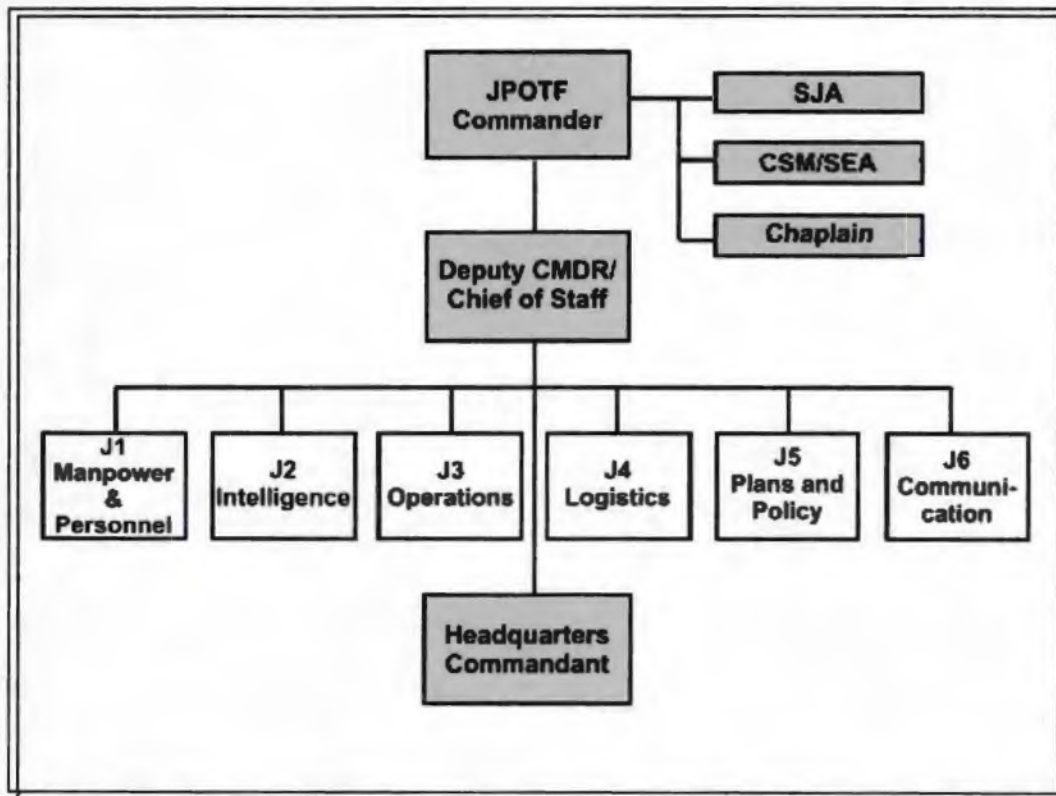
JPOTF Commander

SJA

CSM/SEA

Chaplain

Deputy CMDR/ Chief of Staff

J1 Manpower & Personnel

J2 Intelligence

J3 Operations

J4 Logistics

J5 Plans and Policy

J6 Communication

Headquarters Commandant